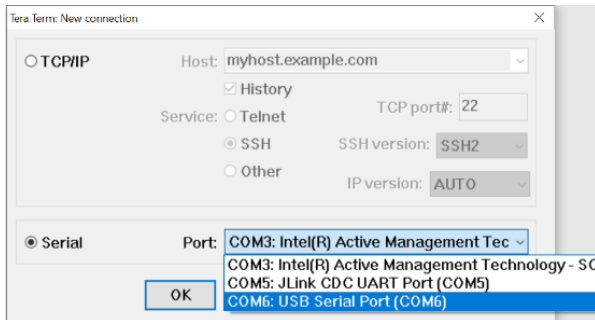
Tera Term: New connection

TCP/IP
Host: myhost.example.com
History
Service: Telnet
TCP port#: 22
SSH
SSH version: SSH2
Other
IP version: AUTO

Serial
Port: COM3: Intel(R) Active Management Tec
COM3: Intel(R) Active Management Technology - SC
COM5: JLink CDC UART Port (COM5)
COM6: USB Serial Port (COM6)

OK